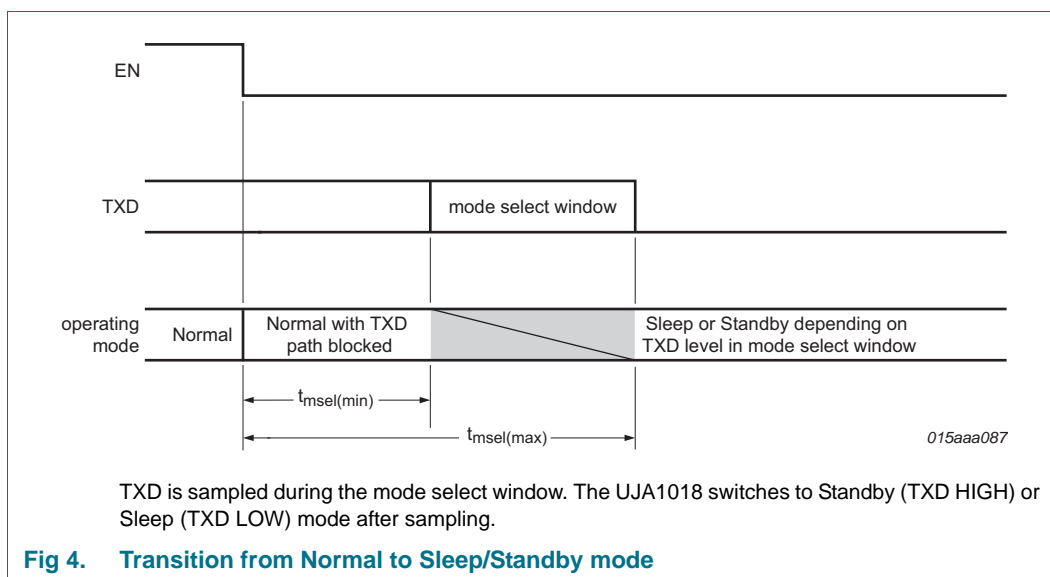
EN

TXD

mode select window

operating mode

Normal

Normal with TXD path blocked

Sleep or Standby depending on TXD level in mode select window

$t_{msel(min)}$

$t_{msel(max)}$

015aaa087

TXD is sampled during the mode select window. The UJA1018 switches to Standby (TXD HIGH) or Sleep (TXD LOW) mode after sampling.

Fig 4. Transition from Normal to Sleep/Standby mode